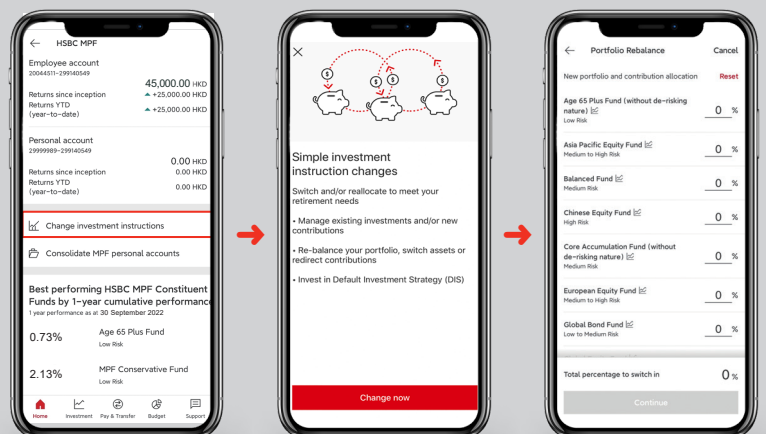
HSBC MPF

Employee account
20044511-299140549

45,000.00 HKD

Returns since inception +25,000.00 HKD

Returns YTD (year-to-date) +25,000.00 HKD

Personal account
29999989-299140549

0.00 HKD

Returns since inception 0.00 HKD

Returns YTD (year-to-date) 0.00 HKD

Change investment instructions

Consolidate MPF personal accounts

Best performing HSBC MPF Constituent Funds by 1-year cumulative performance

1 year performance as at 30 September 2022

0.73% Age 65 Plus Fund
Low Risk

2.13% MPF Conservative Fund
Low Risk

Home Investment Pay & Transfer Budget Support

Simple investment instruction changes

Switch and/or reallocate to meet your retirement needs

• Manage existing investments and/or new contributions

• Re-balance your portfolio, switch assets or redirect contributions

• Invest in Default Investment Strategy (DIS)

Change now

Portfolio Rebalance Cancel

New portfolio and contribution allocation Reset

Age 65 Plus Fund (without de-risking nature)
Low Risk
0 %

Asia Pacific Equity Fund
Medium to High Risk
0 %

Balanced Fund
Medium Risk
0 %

Chinese Equity Fund
High Risk
0 %

Core Accumulation Fund (without de-risking nature)
Medium Risk
0 %

European Equity Fund
Medium to High Risk
0 %

Global Bond Fund
Low to Medium Risk
0 %

Total percentage to switch in 0 %

Continue